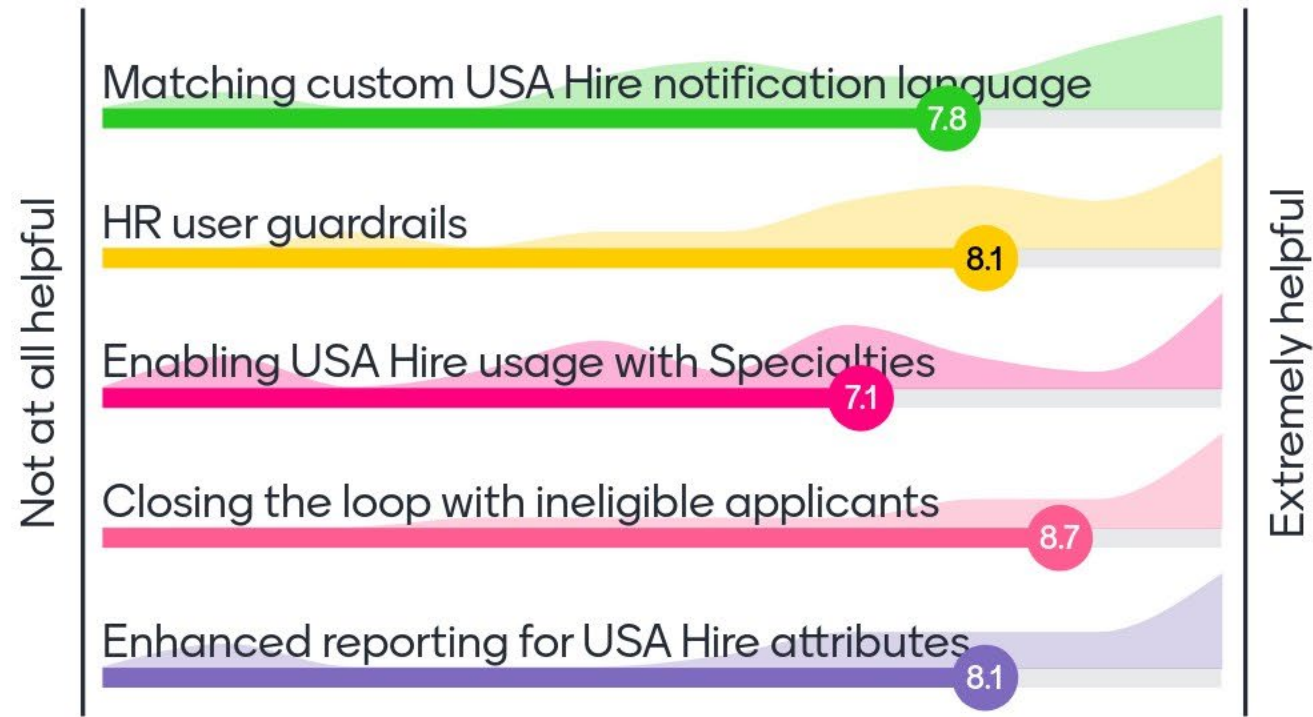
Not at all helpful

Matching custom USA Hire notification language
7.8

HR user guardrails
8.1

Enabling USA Hire usage with Specialties
7.1

Closing the loop with ineligible applicants
8.7

Enhanced reporting for USA Hire attributes
8.1

Extremely helpful